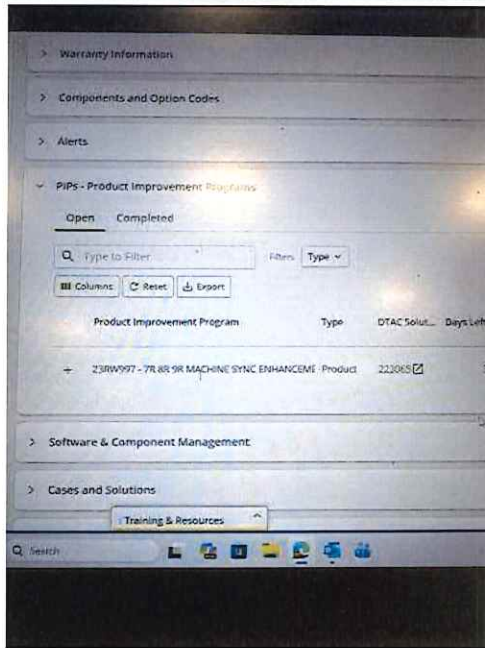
> Warranty Information

> Components and Option Codes

> Alerts

PIPs - Product Improvement Programs

Open Completed

Type to Filter

Filters Type

Columns Reset Export

| | Product Improvement Program | Type | DTAC Solut... | Days Left |
|---|---|---|---|---|
| + | 23RW997 - 7R 8R 9R MACHINE SYNC ENHANCEME | Product | 222065 | |

> Software & Component Management

> Cases and Solutions

Training & Resources

Search